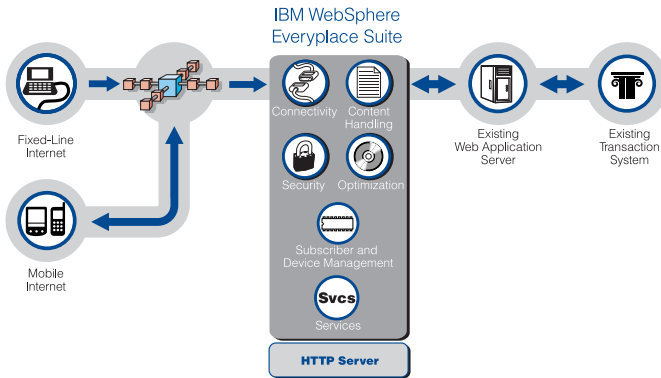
IBM WebSphere Everyplace Suite

Fixed-Line Internet

Mobile Internet

Connectivity

Content Handling

Security

Optimization

Subscriber and Device Management

Svcs

Services

HTTP Server

Existing Web Application Server

Existing Transaction System